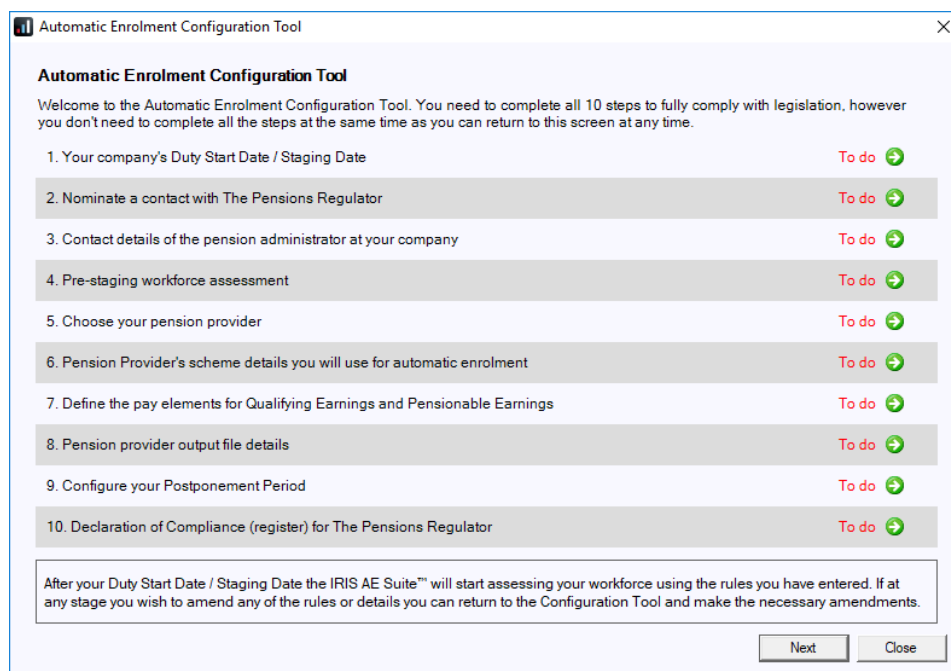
Automatic Enrolment Configuration Tool

Automatic Enrolment Configuration Tool

Welcome to the Automatic Enrolment Configuration Tool. You need to complete all 10 steps to fully comply with legislation, however you don't need to complete all the steps at the same time as you can return to this screen at any time.

1. Your company's Duty Start Date / Staging Date To do

2. Nominate a contact with The Pensions Regulator To do

3. Contact details of the pension administrator at your company To do

4. Pre-staging workforce assessment To do

5. Choose your pension provider To do

6. Pension Provider's scheme details you will use for automatic enrolment To do

7. Define the pay elements for Qualifying Earnings and Pensionable Earnings To do

8. Pension provider output file details To do

9. Configure your Postponement Period To do

10. Declaration of Compliance (register) for The Pensions Regulator To do

After your Duty Start Date / Staging Date the IRIS AE Suite™ will start assessing your workforce using the rules you have entered. If at any stage you wish to amend any of the rules or details you can return to the Configuration Tool and make the necessary amendments.

Next Close